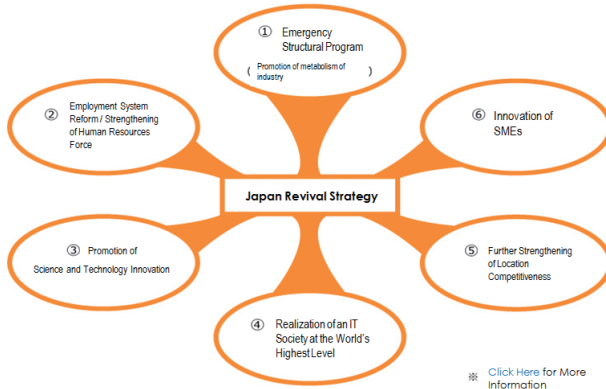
① Emergency Structural Program

( Promotion of metabolism of industry )

② Employment System Reform / Strengthening of Human Resources Force

⑥ Innovation of SMEs

Japan Revival Strategy

③ Promotion of Science and Technology Innovation

⑤ Further Strengthening of Location Competitiveness

④ Realization of an IT Society at the World's Highest Level

※ Click Here for More Information